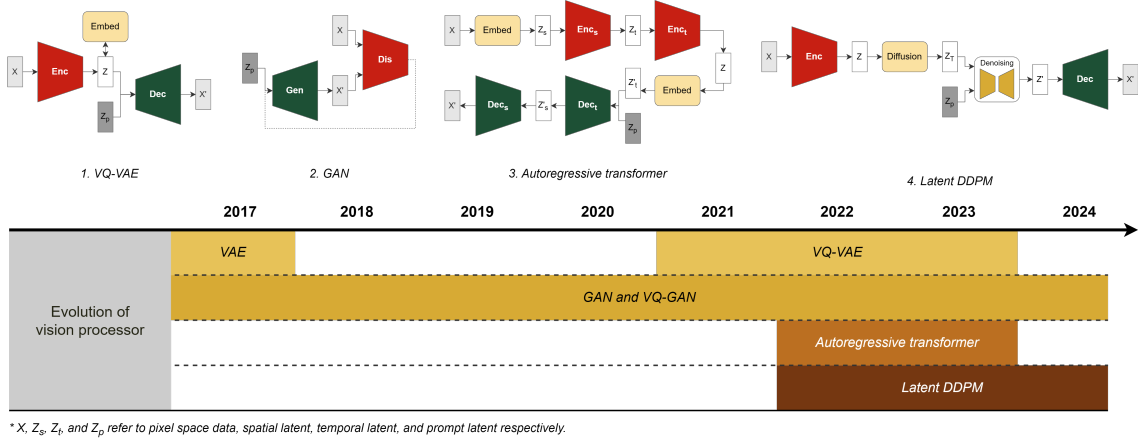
Embed

X

Enc

Z

Dec

X'

$Z_p$

1. VQ-VAE

X

$Z_p$

Gen

X'

Dis

2. GAN

X

Embed

$Z_s$

$Enc_s$

$Z_t$

$Enc_t$

Z

$X'$

$Dec_s$

$Z'_s$

$Dec_t$

$Z'_t$

Embed

$Z_p$

3. Autoregressive transformer

X

Enc

Z

Diffusion

$Z_T$

Denoising

Z'

Dec

X'

$Z_p$

4. Latent DDPM

2017 2018 2019 2020 2021 2022 2023 2024

Evolution of vision processor

VAE

VQ-VAE

GAN and VQ-GAN

Autoregressive transformer

Latent DDPM

* X, $Z_s$, $Z_t$, and $Z_p$ refer to pixel space data, spatial latent, temporal latent, and prompt latent respectively.